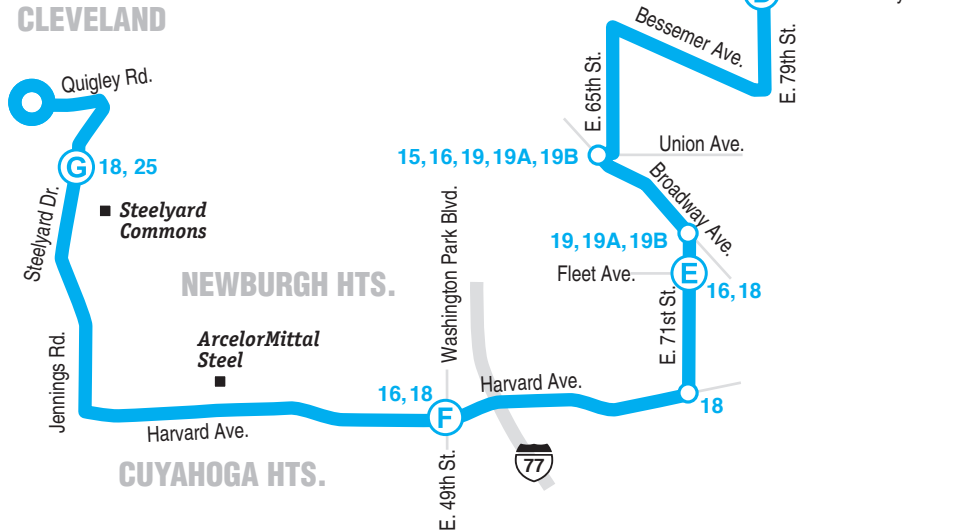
CLEVELAND

Quigley Rd.

G 18, 25

Steelyard Dr.

Steelyard Commons

NEWBURGH HTS.

Jennings Rd.

ArcelorMittal Steel

Harvard Ave.

CUYAHOGA HTS.

Washington Park Blvd.

16, 18

F

E. 49th St.

Harvard Ave.

77

Bessemer Ave.

E. 79th St.

E. 65th St.

Union Ave.

15, 16, 19, 19A, 19B

Broadway Ave.

19, 19A, 19B

Fleet Ave.

E

16, 18

E. 71st St.

18